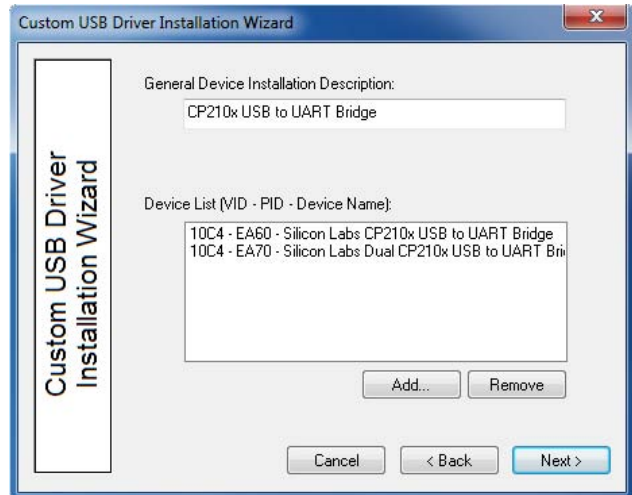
Custom USB Driver Installation Wizard

Custom USB Driver Installation Wizard

General Device Installation Description:

CP210x USB to UART Bridge

Device List (VID - PID - Device Name):

10C4 - EA60 - Silicon Labs CP210x USB to UART Bridge
10C4 - EA70 - Silicon Labs Dual CP210x USB to UART Bri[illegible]

Add...

Remove

Cancel

< Back

Next >

x